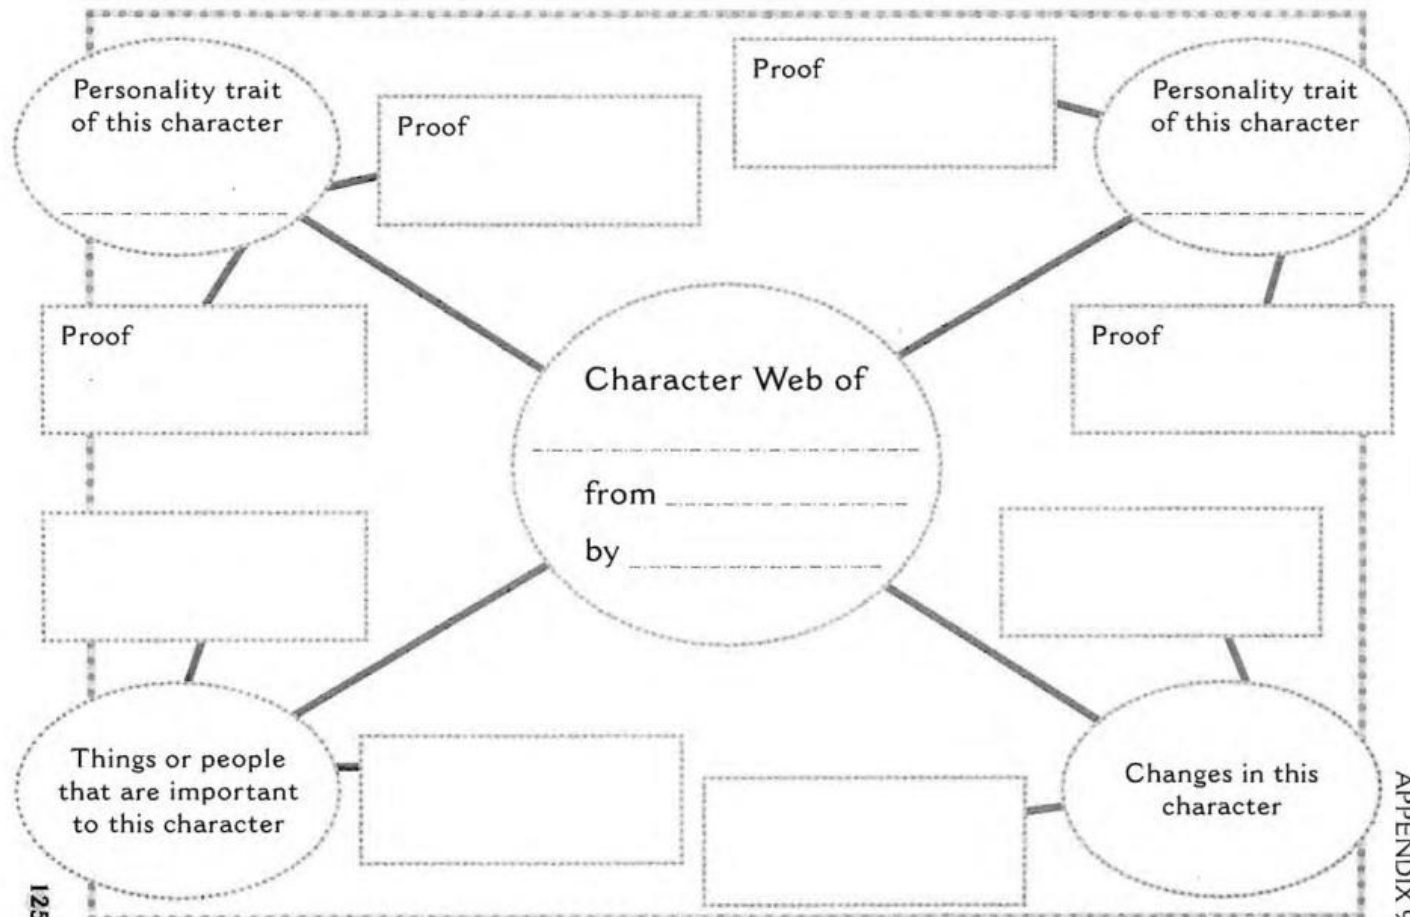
Personality trait of this character

Proof

Proof

Personality trait of this character

Proof

Proof

Character Web of

from

by

Things or people that are important to this character

Changes in this character

125

APPENDIX 9